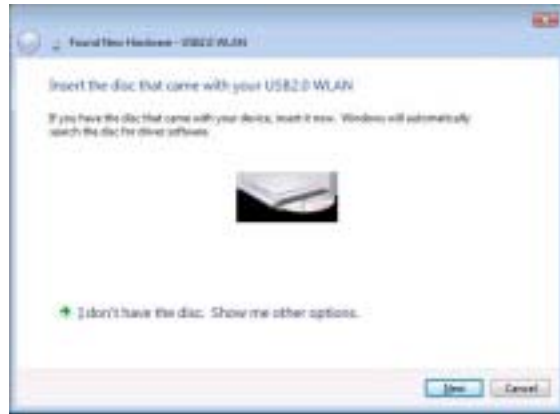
Found New Hardware - USB2.0 WLAN

Insert the disc that came with your USB2.0 WLAN

If you have the disc that came with your device, insert it now. Windows will automatically search the disc for driver software.

I don't have the disc. Show me other options.

Next Cancel